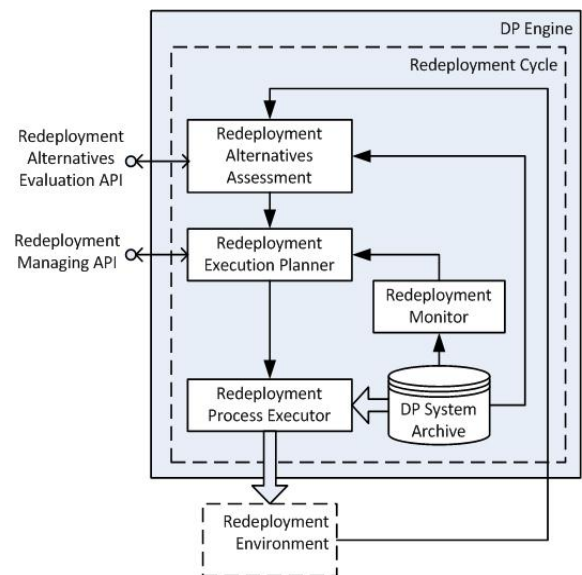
DP Engine

Redeployment Cycle

Redeployment Alternatives Evaluation API

Redeployment Alternatives Assessment

Redeployment Managing API

Redeployment Execution Planner

Redeployment Monitor

Redeployment Process Executor

DP System Archive

Redeployment Environment